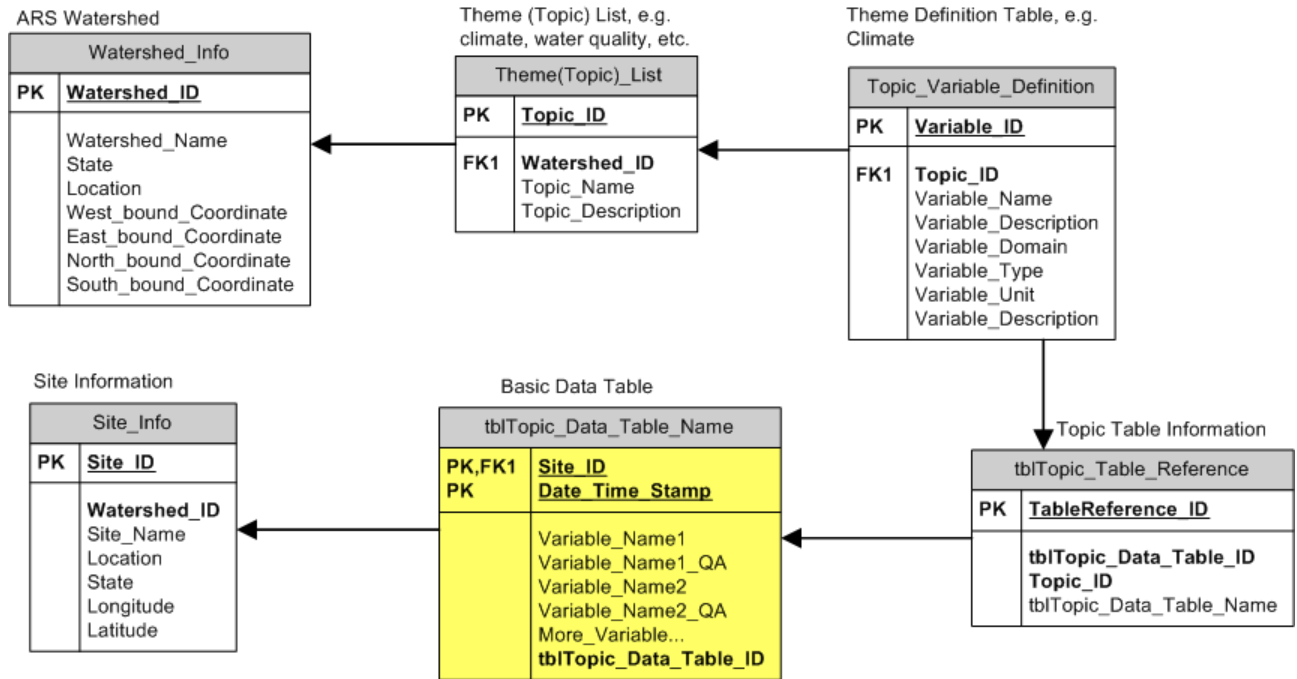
ARS Watershed

| Watershed_Info | |
|---|---|
| PK | Watershed_ID |
| | Watershed_Name<br>State<br>Location<br>West_bound_Coordinate<br>East_bound_Coordinate<br>North_bound_Coordinate<br>South_bound_Coordinate |

Theme (Topic) List, e.g. climate, water quality, etc.

| Theme(Topic)_List | |
|---|---|
| PK | Topic_ID |
| FK1 | Watershed_ID<br>Topic_Name<br>Topic_Description |

Theme Definition Table, e.g. Climate

| Topic_Variable_Definition | |
|---|---|
| PK | Variable_ID |
| FK1 | Topic_ID<br>Variable_Name<br>Variable_Description<br>Variable_Domain<br>Variable_Type<br>Variable_Unit<br>Variable_Description |

Site Information

| Site_Info | |
|---|---|
| PK | Site_ID |
| | Watershed_ID<br>Site_Name<br>Location<br>State<br>Longitude<br>Latitude |

Basic Data Table

| tblTopic_Data_Table_Name | |
|---|---|
| PK,FK1<br>PK | Site_ID<br>Date_Time_Stamp |
| | Variable_Name1<br>Variable_Name1_QA<br>Variable_Name2<br>Variable_Name2_QA<br>More_Variable...<br>tblTopic_Data_Table_ID |

Topic Table Information

| tblTopic_Table_Reference | |
|---|---|
| PK | TableReference_ID |
| | tblTopic_Data_Table_ID<br>Topic_ID<br>tblTopic_Data_Table_Name |